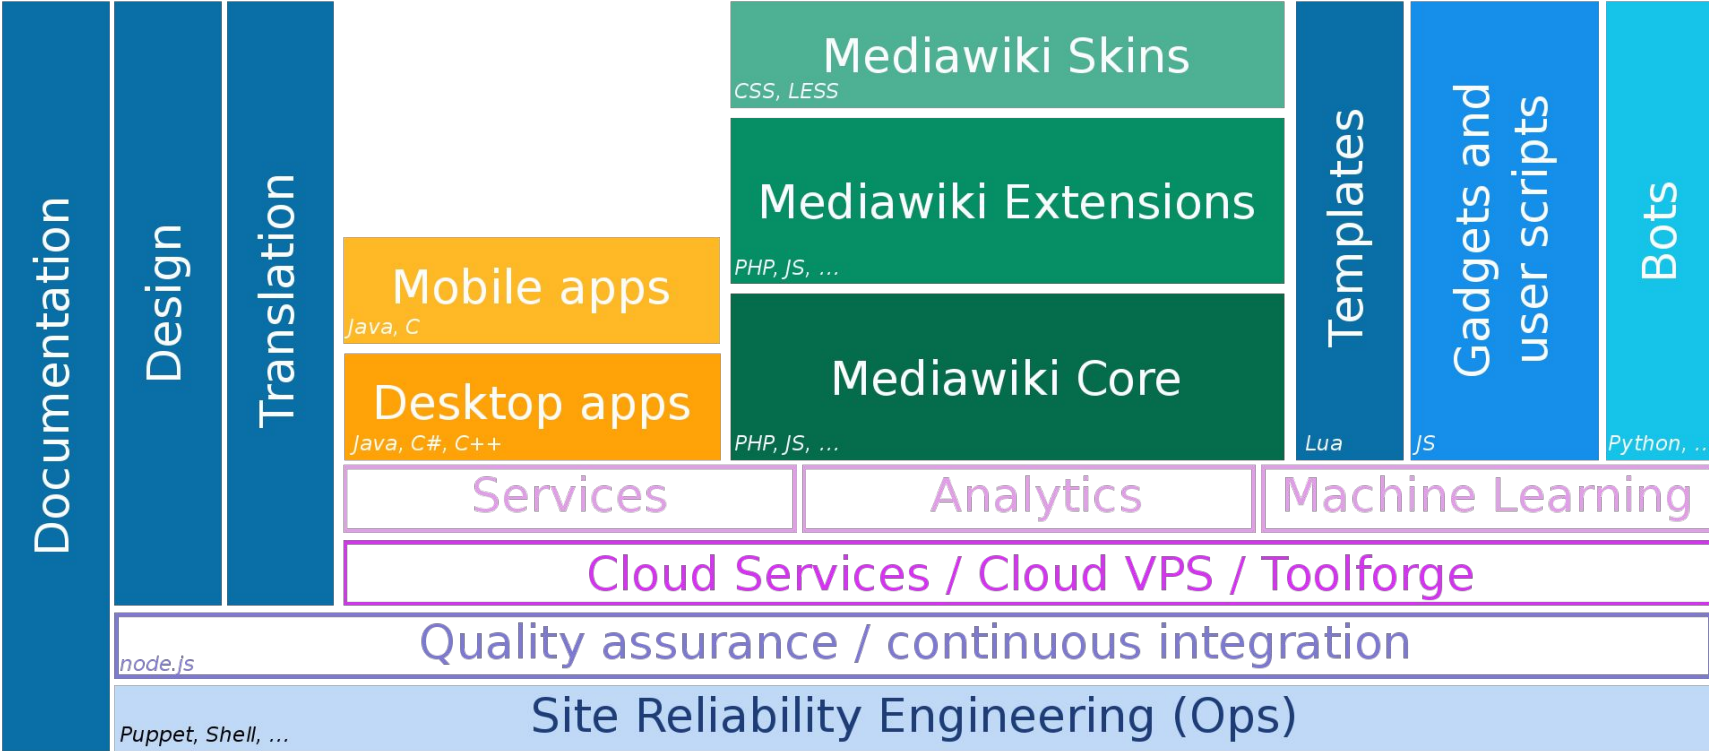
Documentation

Design

Translation

Mediawiki Skins
CSS, LESS

Mediawiki Extensions
PHP, JS, ...

Mobile apps
Java, C

Desktop apps
Java, C#, C++

Mediawiki Core
PHP, JS, ...

Templates
Lua

Gadgets and user scripts
JS

Bots
Python, ..

Services

Analytics

Machine Learning

Cloud Services / Cloud VPS / Toolforge

Quality assurance / continuous integration
node.js

Site Reliability Engineering (Ops)
Puppet, Shell, ...